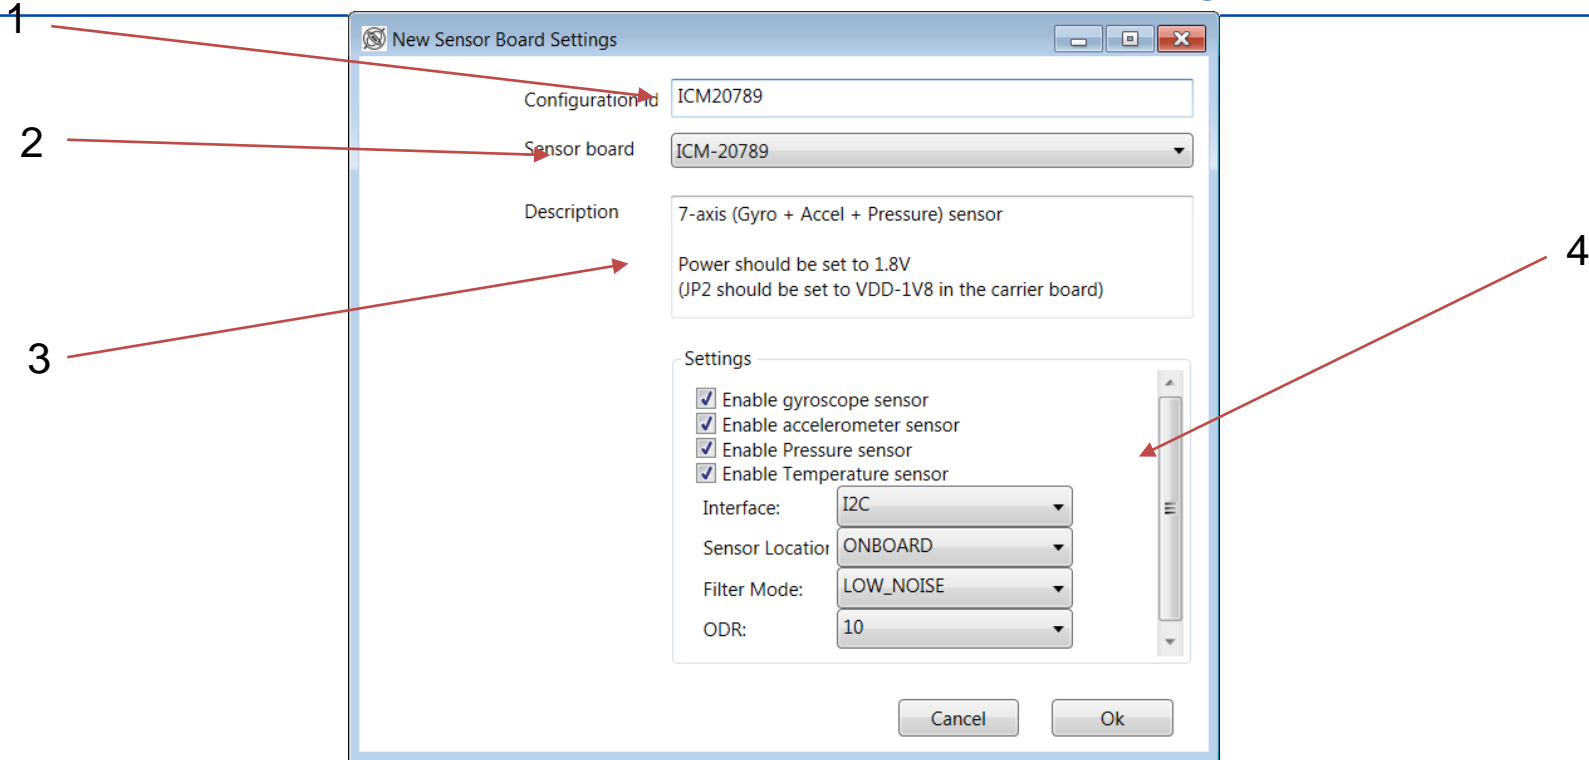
1

New Sensor Board Settings

Configuration id ICM20789

2

Sensor board ICM-20789

Description

7-axis (Gyro + Accel + Pressure) sensor

Power should be set to 1.8V
(JP2 should be set to VDD-1V8 in the carrier board)

3

4

Settings

Enable gyroscope sensor
Enable accelerometer sensor
Enable Pressure sensor
Enable Temperature sensor

Interface: I2C

Sensor Locatior ONBOARD

Filter Mode: LOW_NOISE

ODR: 10

Cancel

Ok